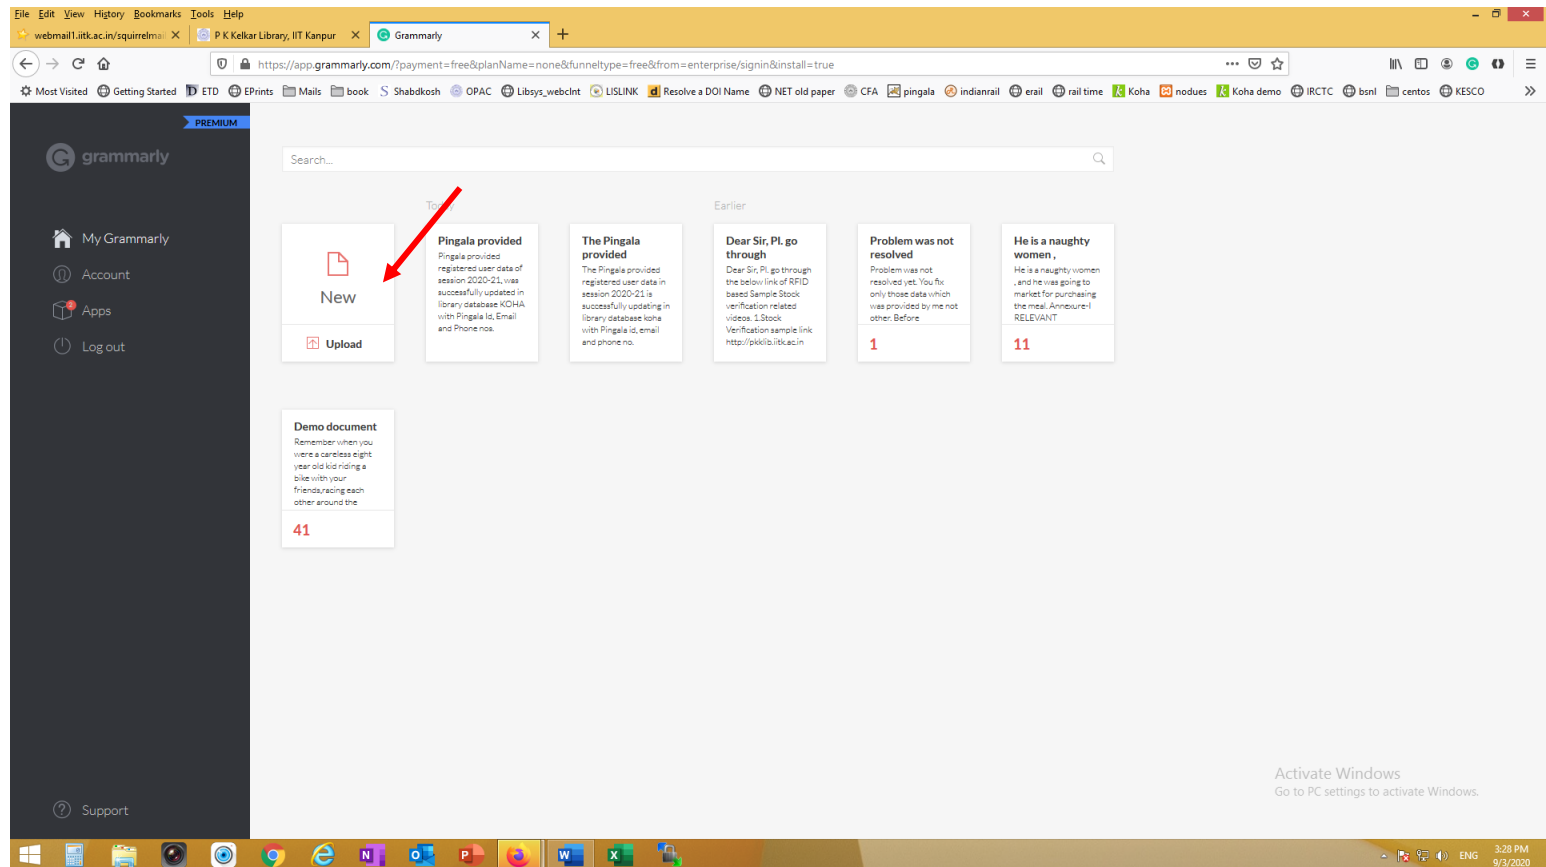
File Edit View History Bookmarks Tools Help

webmail1.iitk.ac.in/squirrelmai | P K Kelkar Library, IIT Kanpur | Grammarly

https://app.grammarly.com/?payment=free&planName=none&funneltype=free&from=enterprise/signin&install=true

Most Visited | Getting Started | ETD | EPrints | Mails | book | Shabdkosh | OPAC | Libsys_webclnt | LISLINK | Resolve a DOI Name | NET old paper | CFA | pingala | indianrail | erail | rail time | Koha | nodues | Koha demo | IRCTC | bsnl | centos | KESCO

PREMIUM

grammarly

My Grammarly
Account
Apps
Log out

Search...

To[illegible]

Earlier

New

Upload

Pingala provided
Pingala provided registered user data of session 2020-21, was successfully updated in library database KOHA with Pingala Id, Email and Phone nos.

The Pingala provided
The Pingala provided registered user data in session 2020-21 is successfully updating in library database koha with Pingala id, email and phone no.

Dear Sir, Pl. go through
Dear Sir, Pl. go through the below link of RFID based Sample Stock verification related videos. 1.Stock Verification sample link http://pkklib.iitk.ac.in

Problem was not resolved
Problem was not resolved yet. You fix only those data which was provided by me not other. Before
1

He is a naughty women ,
He is a naughty women , and he was going to market for purchasing the meal. Annexure-I RELEVANT
11

Demo document
Remember when you were a careless eight year old kid riding a bike with your friends,racing each other around the
41

Support

Activate Windows
Go to PC settings to activate Windows.

ENG 3:28 PM 9/3/2020